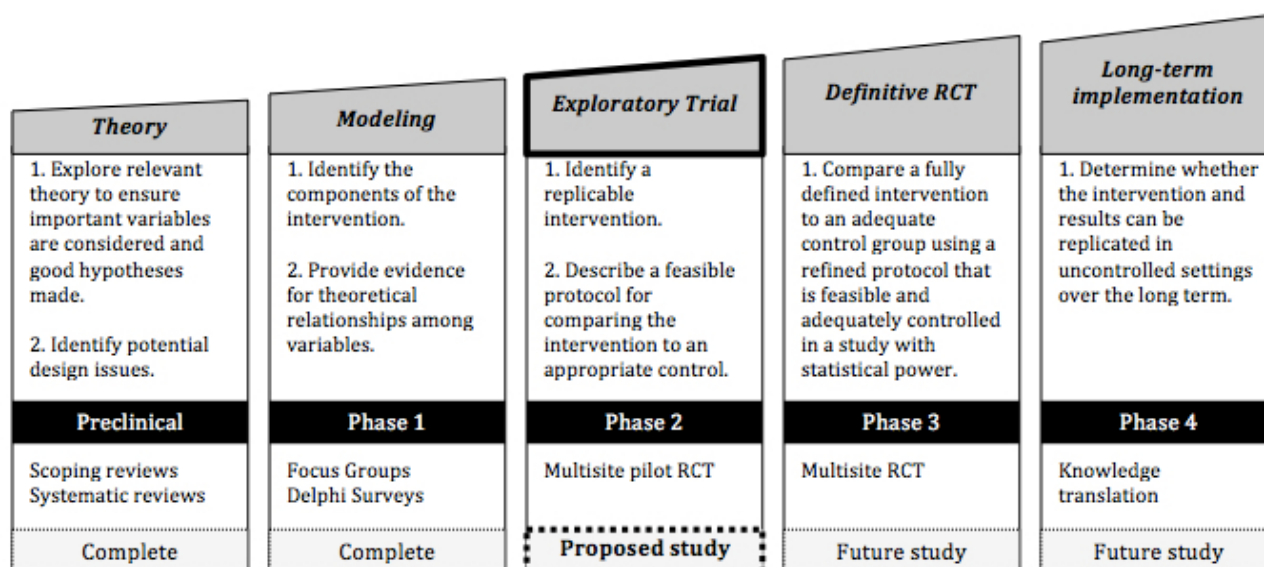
Theory

1. Explore relevant theory to ensure important variables are considered and good hypotheses made.

2. Identify potential design issues.

Preclinical

Scoping reviews
Systematic reviews

Complete

Modeling

1. Identify the components of the intervention.

2. Provide evidence for theoretical relationships among variables.

Phase 1

Focus Groups
Delphi Surveys

Complete

Exploratory Trial

1. Identify a replicable intervention.

2. Describe a feasible protocol for comparing the intervention to an appropriate control.

Phase 2

Multisite pilot RCT

Proposed study

Definitive RCT

1. Compare a fully defined intervention to an adequate control group using a refined protocol that is feasible and adequately controlled in a study with statistical power.

Phase 3

Multisite RCT

Future study

Long-term implementation

1. Determine whether the intervention and results can be replicated in uncontrolled settings over the long term.

Phase 4

Knowledge translation

Future study